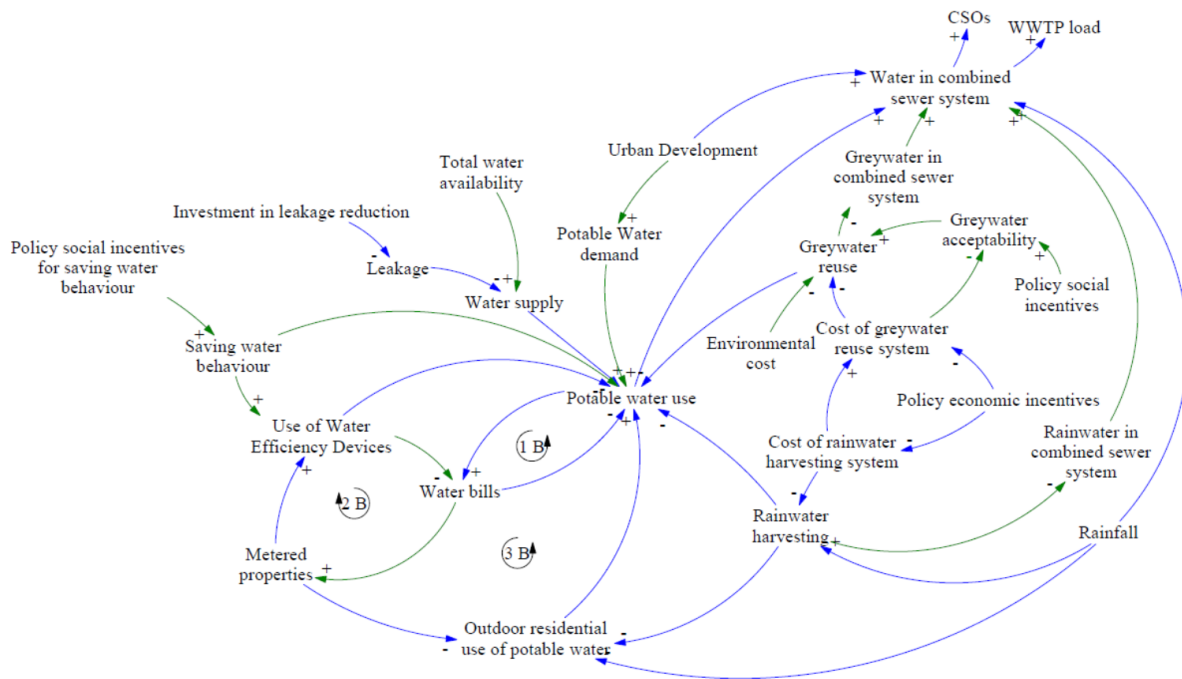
CSOs
WWTP load
+
+
Water in combined sewer system
+
+
+
+
Urban Development
Greywater in combined sewer system
Total water availability
Investment in leakage reduction
+
Potable Water demand
-
Greywater reuse
+
Greywater acceptability
Policy social incentives for saving water behaviour
-
Leakage
-
+
Water supply
-
-
+
Policy social incentives
+
Environmental cost
-
Cost of greywater reuse system
Saving water behaviour
+
+
+
-
Potable water use
-
+
-
-
+
Policy economic incentives
Use of Water Efficiency Devices
+
1 B
-
Cost of rainwater harvesting system
-
Rainwater in combined sewer system
-
+
Water bills
2 B
-
-
Rainwater harvesting
+
Rainfall
Metered properties
+
3 B
Outdoor residential use of potable water
-
-